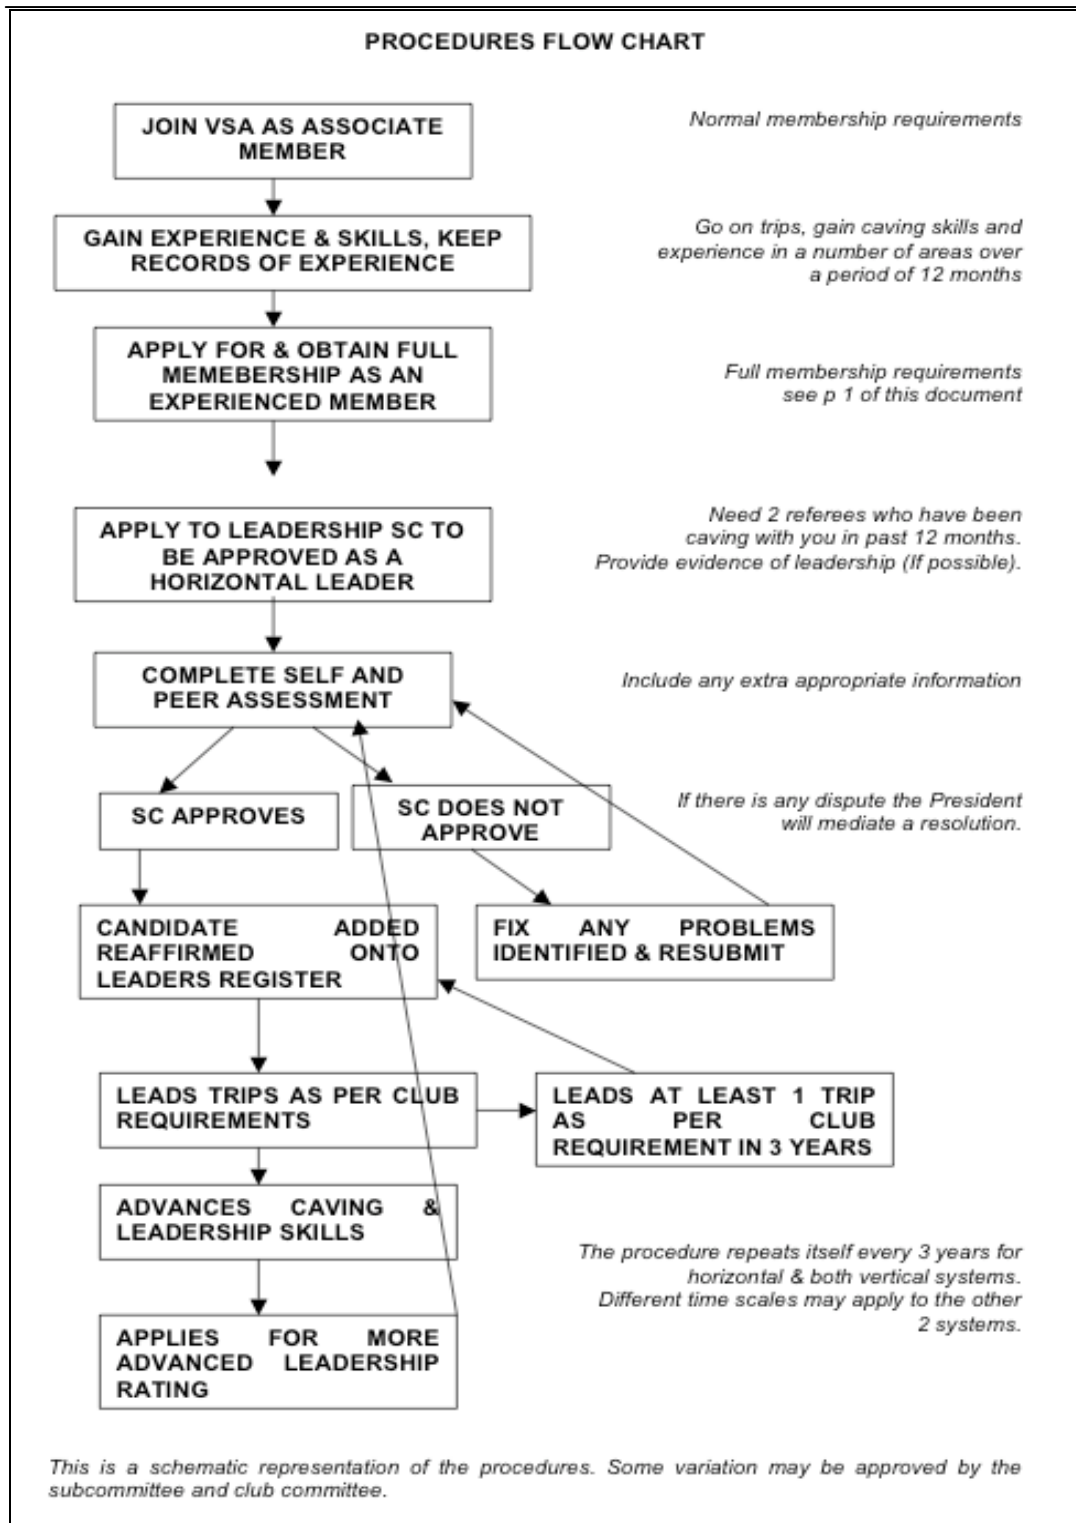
PROCEDURES FLOW CHART

JOIN VSA AS ASSOCIATE MEMBER

Normal membership requirements

GAIN EXPERIENCE & SKILLS, KEEP RECORDS OF EXPERIENCE

Go on trips, gain caving skills and experience in a number of areas over a period of 12 months

APPLY FOR & OBTAIN FULL MEMEBERSHIP AS AN EXPERIENCED MEMBER

Full membership requirements see p 1 of this document

APPLY TO LEADERSHIP SC TO BE APPROVED AS A HORIZONTAL LEADER

Need 2 referees who have been caving with you in past 12 months. Provide evidence of leadership (If possible).

COMPLETE SELF AND PEER ASSESSMENT

Include any extra appropriate information

SC APPROVES

SC DOES NOT APPROVE

If there is any dispute the President will mediate a resolution.

CANDIDATE ADDED REAFFIRMED ONTO LEADERS REGISTER

FIX ANY PROBLEMS IDENTIFIED & RESUBMIT

LEADS TRIPS AS PER CLUB REQUIREMENTS

LEADS AT LEAST 1 TRIP AS PER CLUB REQUIREMENT IN 3 YEARS

ADVANCES CAVING & LEADERSHIP SKILLS

The procedure repeats itself every 3 years for horizontal & both vertical systems. Different time scales may apply to the other 2 systems.

APPLIES FOR MORE ADVANCED LEADERSHIP RATING

This is a schematic representation of the procedures. Some variation may be approved by the subcommittee and club committee.